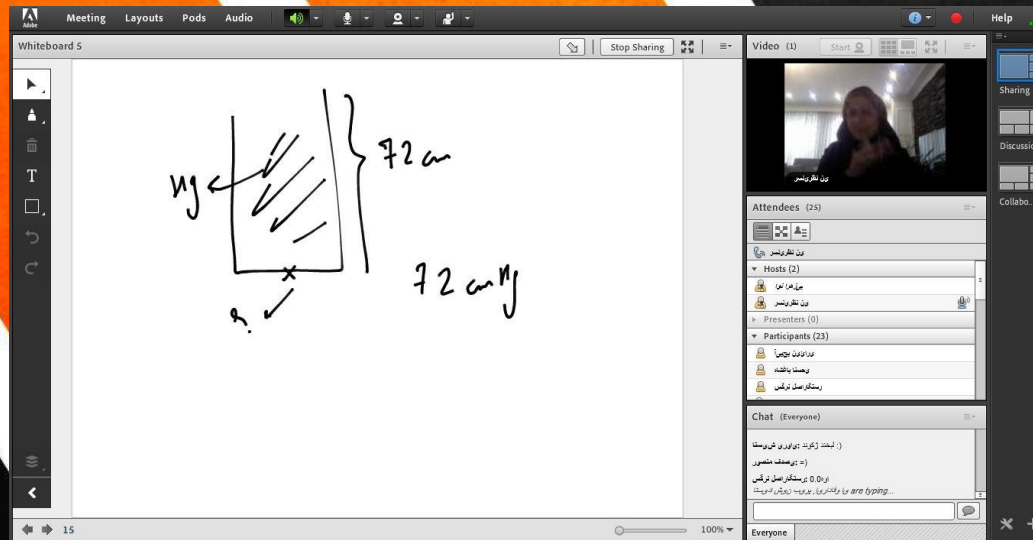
Adobe Meeting Layouts Pods Audio Help

Whiteboard 5

Stop Sharing

Mg

72 cm

72 cm Mg

x

15

100%

Video (1)

Start

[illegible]

Attendees (25)

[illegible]

Hosts (2)

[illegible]

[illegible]

Presenters (0)

Participants (23)

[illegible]

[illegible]

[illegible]

Chat (Everyone)

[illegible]

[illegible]

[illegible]

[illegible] are typing...

Everyone

Sharing

Discussion

Collabo...